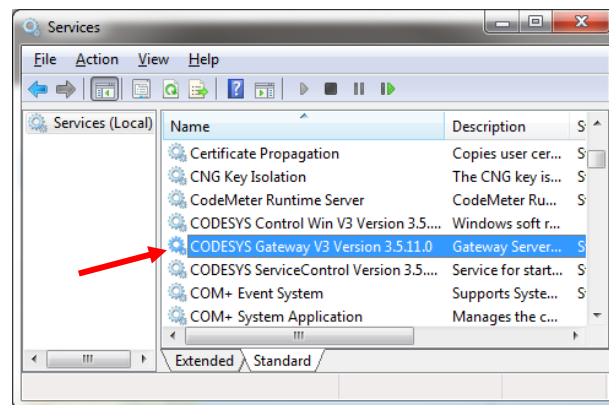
Services

File Action View Help

Services (Local)

| Name | Description | S |
|---|---|---|
| Certificate Propagation | Copies user cer... | S |
| CNG Key Isolation | The CNG key is... | S |
| CodeMeter Runtime Server | CodeMeter Ru... | S |
| CODESYS Control Win V3 Version 3.5.... | Windows soft r... | |
| CODESYS Gateway V3 Version 3.5.11.0 | Gateway Server... | S |
| CODESYS ServiceControl Version 3.5.... | Service for start... | S |
| COM+ Event System | Supports Syste... | S |
| COM+ System Application | Manages the c... | S |

Extended Standard